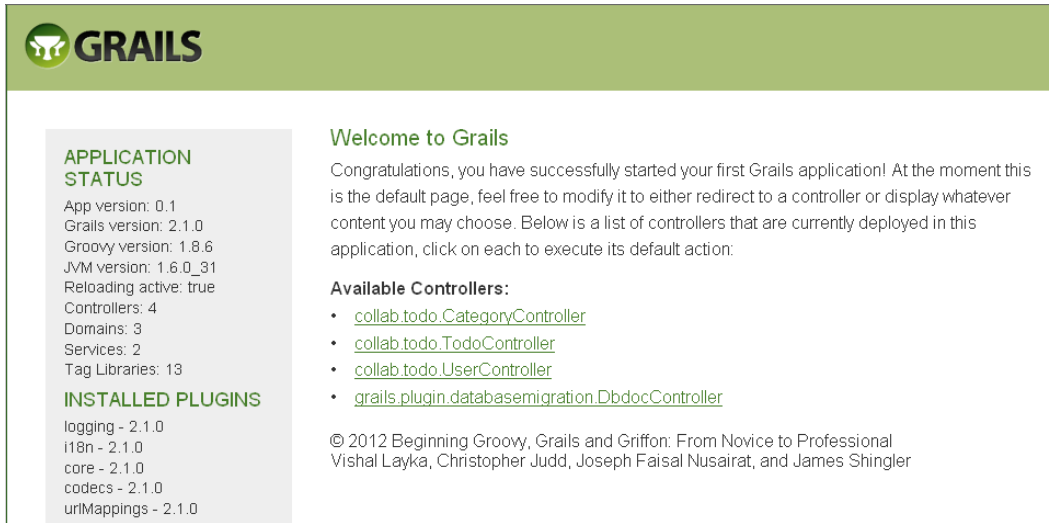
GRAILS

APPLICATION STATUS
App version: 0.1
Grails version: 2.1.0
Groovy version: 1.8.6
JVM version: 1.6.0_31
Reloading active: true
Controllers: 4
Domains: 3
Services: 2
Tag Libraries: 13

INSTALLED PLUGINS
logging - 2.1.0
i18n - 2.1.0
core - 2.1.0
codecs - 2.1.0
urlMappings - 2.1.0

Welcome to Grails

Congratulations, you have successfully started your first Grails application! At the moment this is the default page, feel free to modify it to either redirect to a controller or display whatever content you may choose. Below is a list of controllers that are currently deployed in this application, click on each to execute its default action:

Available Controllers:
- collab.todo.CategoryController
- collab.todo.TodoController
- collab.todo.UserController
- grails.plugin.databasemigration.DbdocController

© 2012 Beginning Groovy, Grails and Griffon: From Novice to Professional
Vishal Layka, Christopher Judd, Joseph Faisal Nusairat, and James Shingler